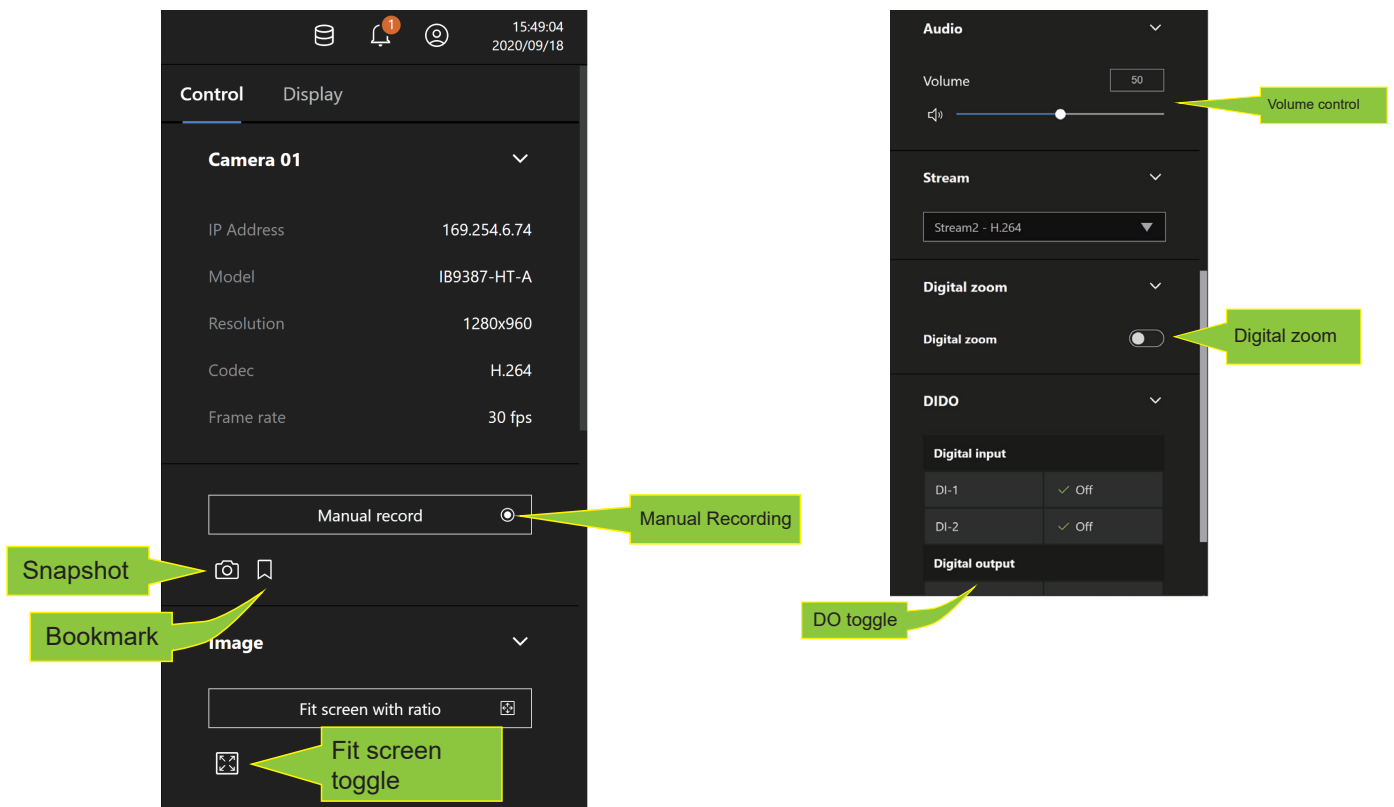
1

15:49:04
2020/09/18

Control Display

Camera 01

| | |
|---|---|
| IP Address | 169.254.6.74 |
| Model | IB9387-HT-A |
| Resolution | 1280x960 |
| Codec | H.264 |
| Frame rate | 30 fps |

Manual record

Manual Recording

Snapshot

Bookmark

Image

Fit screen with ratio

Fit screen toggle

Audio

Volume 50

Volume control

Stream

Stream2 - H.264

Digital zoom

Digital zoom

Digital zoom

DIDO

Digital input

| | |
|---|---|
| DI-1 | Off |
| DI-2 | Off |

Digital output

DO toggle